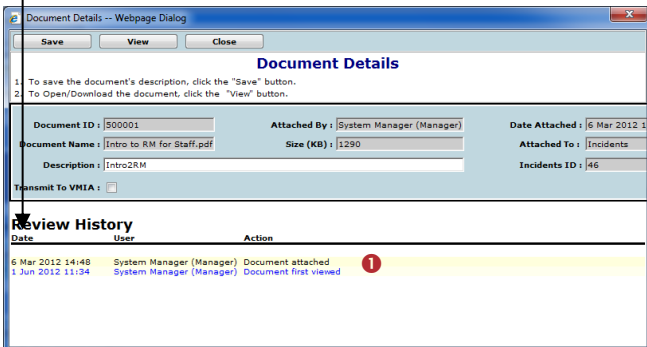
Document Details -- Webpage Dialog

Save View Close

Document Details

1. To save the document's description, click the "Save" button.
2. To Open/Download the document, click the "View" button.

Document ID : 500001
Attached By : System Manager (Manager)
Date Attached : 6 Mar 2012 1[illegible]
Document Name : Intro to RM for Staff.pdf
Size (KB) : 1290
Attached To : Incidents
Description : Intro2RM
Incidents ID : 46
Transmit To VMIA :

Review History

| Date | User | Action |
|---|---|---|
| 6 Mar 2012 14:48 | System Manager (Manager) | Document attached |
| 1 Jun 2012 11:34 | System Manager (Manager) | Document first viewed |

1